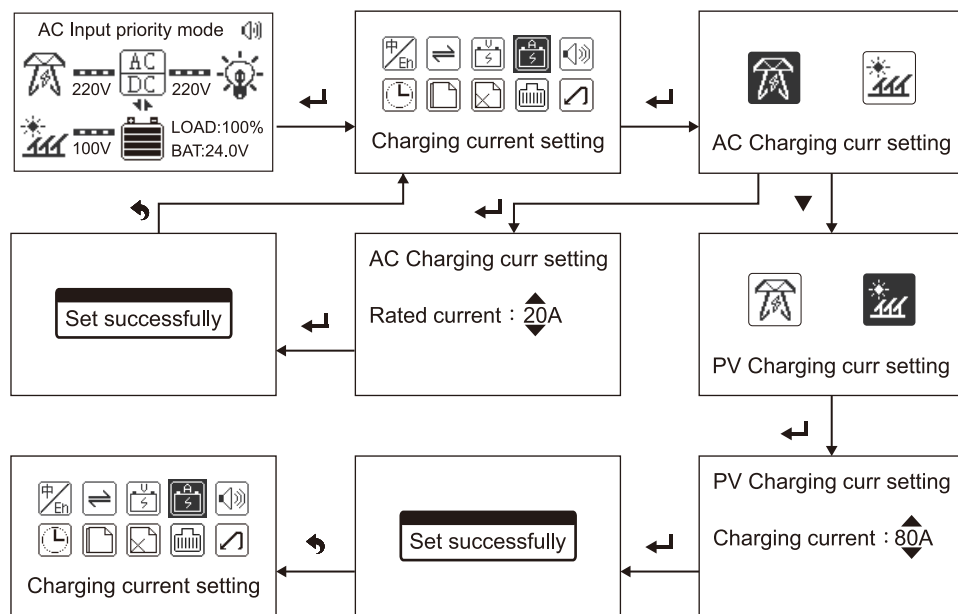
AC Input priority mode

220V AC/DC 220V

100V LOAD:100% BAT:24.0V

中/En

Charging current setting

AC Charging curr setting

AC Charging curr setting

Rated current：20A

Set successfully

PV Charging curr setting

PV Charging curr setting

Charging current：80A

Set successfully

中/En

Charging current setting